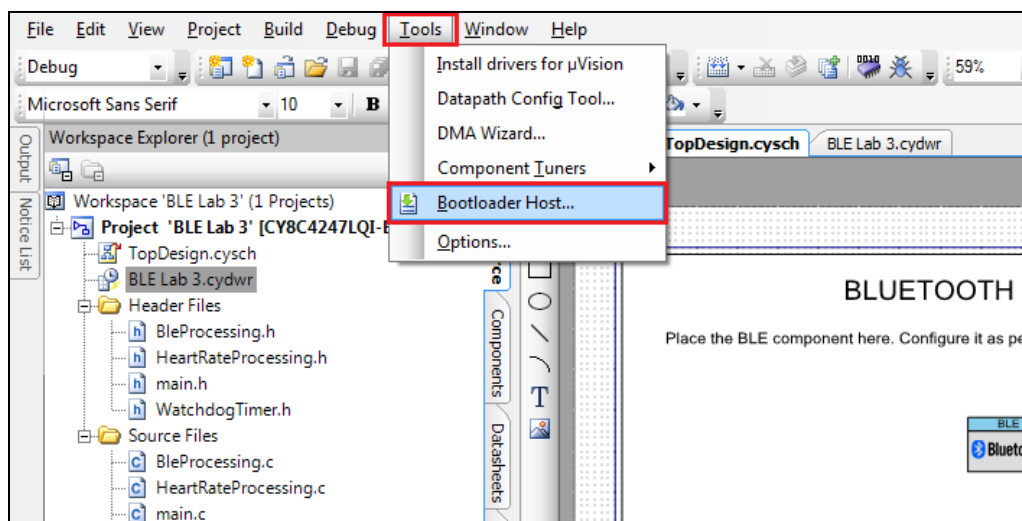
File Edit View Project Build Debug Tools Window Help

Debug

59%

Microsoft Sans Serif 10 B

Output

Notice List

Workspace Explorer (1 project)

Workspace 'BLE Lab 3' (1 Projects)
Project 'BLE Lab 3' [CY8C4247LQI-B
TopDesign.cysch
BLE Lab 3.cydwr
Header Files
BleProcessing.h
HeartRateProcessing.h
main.h
WatchdogTimer.h
Source Files
BleProcessing.c
HeartRateProcessing.c
main.c

Install drivers for µVision
Datapath Config Tool...
DMA Wizard...
Component Tuners
Bootloader Host...
Options...

TopDesign.cysch
BLE Lab 3.cydwr

ce
Components
Datasheets

T

BLUETOOTH

Place the BLE component here. Configure it as pe

BLE
Blueto